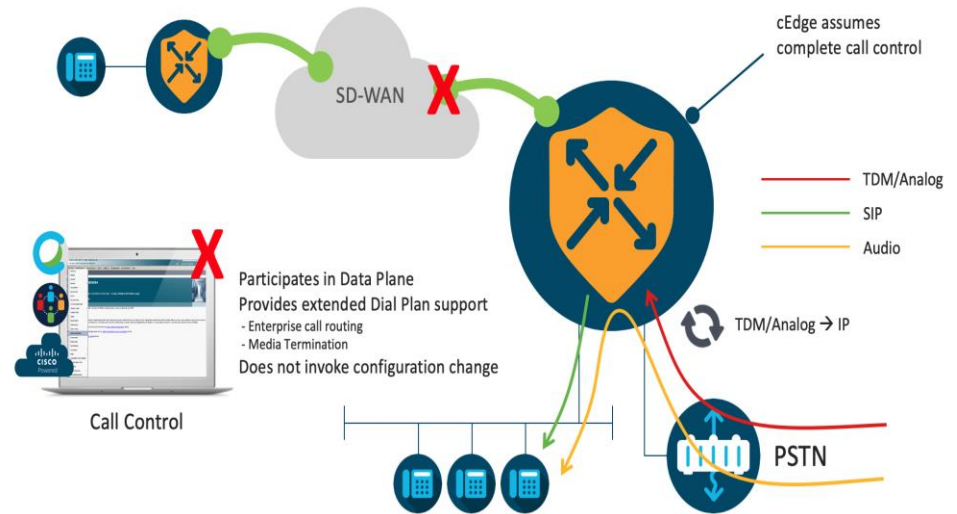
cEdge assumes complete call control

SD-WAN

X

TDM/Analog

SIP

Audio

X

Participates in Data Plane
Provides extended Dial Plan support
- Enterprise call routing
- Media Termination
Does not invoke configuration change

TDM/Analog → IP

CISCO
Powered

Call Control

PSTN